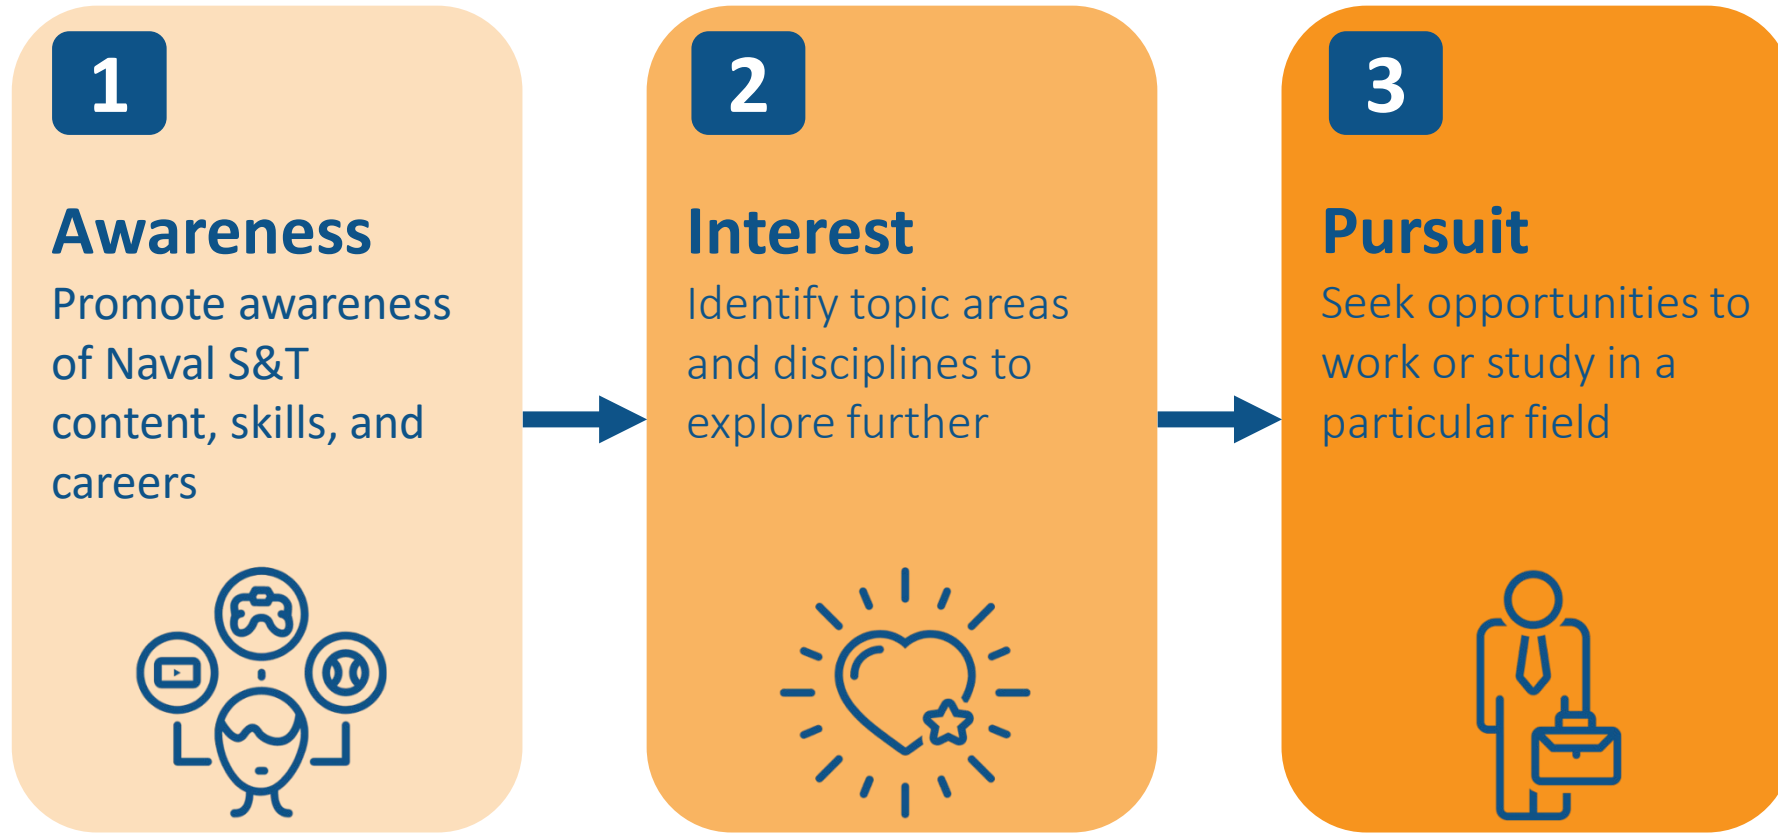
1

Awareness

Promote awareness of Naval S&T content, skills, and careers

2

Interest

Identify topic areas and disciplines to explore further

3

Pursuit

Seek opportunities to work or study in a particular field